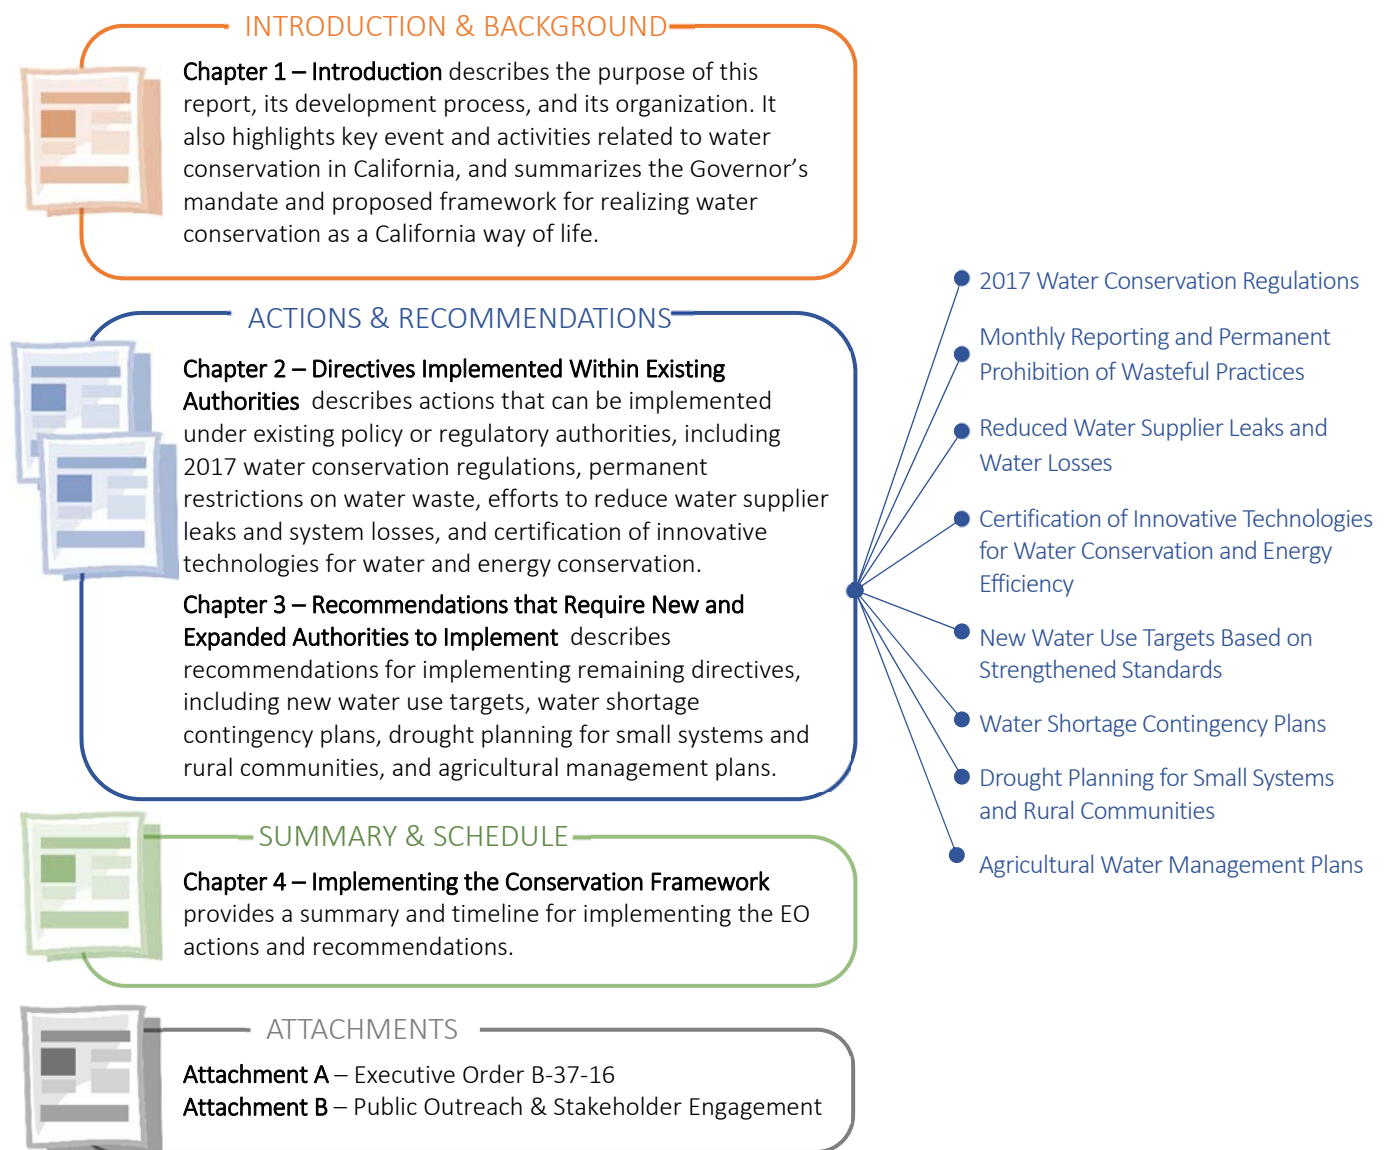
INTRODUCTION & BACKGROUND

Chapter 1 – Introduction describes the purpose of this report, its development process, and its organization. It also highlights key event and activities related to water conservation in California, and summarizes the Governor's mandate and proposed framework for realizing water conservation as a California way of life.

ACTIONS & RECOMMENDATIONS

Chapter 2 – Directives Implemented Within Existing Authorities describes actions that can be implemented under existing policy or regulatory authorities, including 2017 water conservation regulations, permanent restrictions on water waste, efforts to reduce water supplier leaks and system losses, and certification of innovative technologies for water and energy conservation.

Chapter 3 – Recommendations that Require New and Expanded Authorities to Implement describes recommendations for implementing remaining directives, including new water use targets, water shortage contingency plans, drought planning for small systems and rural communities, and agricultural management plans.

2017 Water Conservation Regulations

Monthly Reporting and Permanent Prohibition of Wasteful Practices

Reduced Water Supplier Leaks and Water Losses

Certification of Innovative Technologies for Water Conservation and Energy Efficiency

New Water Use Targets Based on Strengthened Standards

Water Shortage Contingency Plans

Drought Planning for Small Systems and Rural Communities

Agricultural Water Management Plans

SUMMARY & SCHEDULE

Chapter 4 – Implementing the Conservation Framework provides a summary and timeline for implementing the EO actions and recommendations.

ATTACHMENTS

Attachment A – Executive Order B-37-16
Attachment B – Public Outreach & Stakeholder Engagement